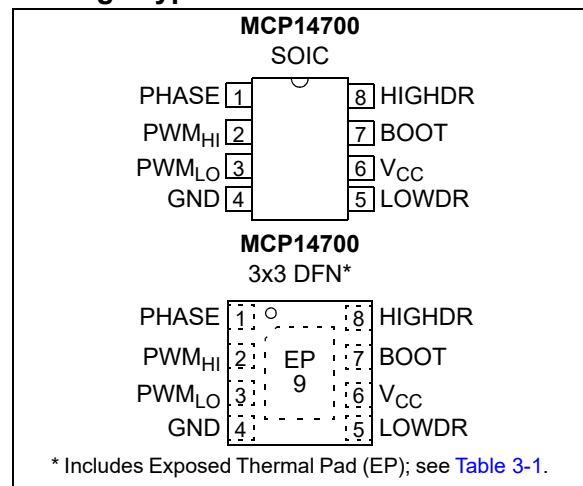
MCP14700
SOIC

PHASE 1
PWM$_{HI}$ 2
PWM$_{LO}$ 3
GND 4
8 HIGHDR
7 BOOT
6 V$_{CC}$
5 LOWDR

MCP14700
3x3 DFN*

PHASE 1
PWM$_{HI}$ 2
PWM$_{LO}$ 3
GND 4
EP
9
8 HIGHDR
7 BOOT
6 V$_{CC}$
5 LOWDR

* Includes Exposed Thermal Pad (EP); see Table 3-1.